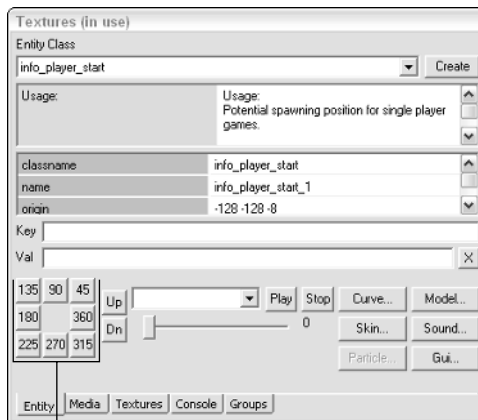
Textures (in use)
Entity Class
info_player_start
Create
Usage:
Usage:
Potential spawning position for single player games.

| classname | info_player_start |
|---|---|
| name | info_player_start_1 |
| origin | -128 -128 -8 |

Key
Val
X

| 135 | 90 | 45 |
|---|---|---|
| 180 | | 360 |
| 225 | 270 | 315 |

Up
Dn
Play
Stop
0
Curve...
Model...
Skin...
Sound...
Particle...
Gui...

Entity
Media
Textures
Console
Groups